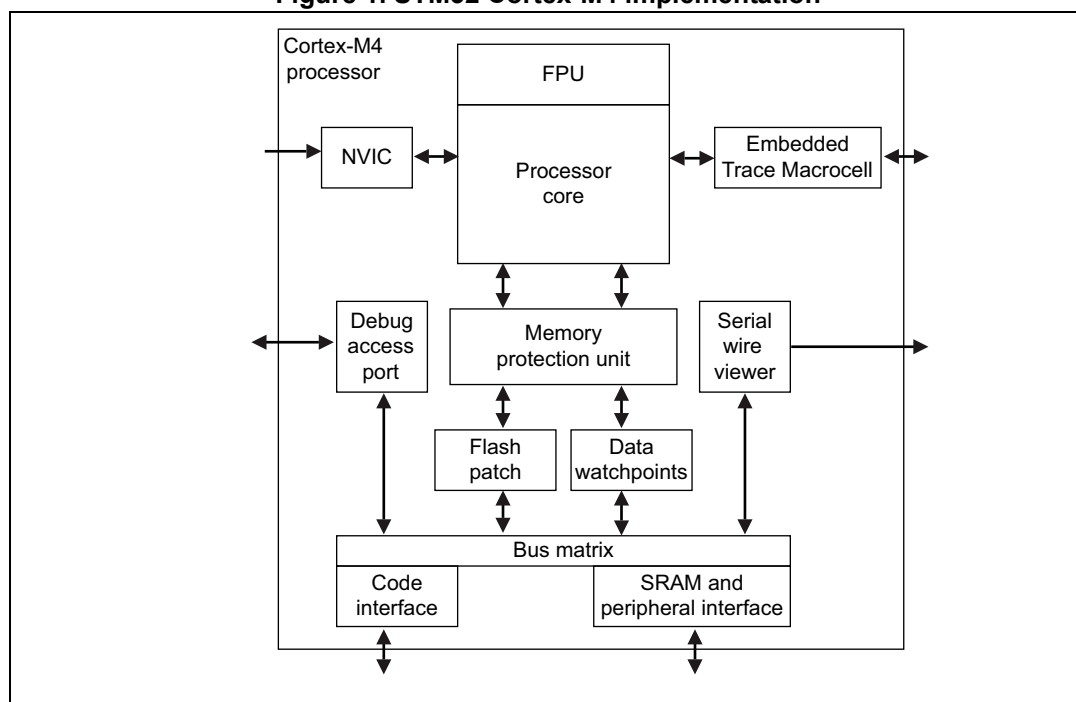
Figure 1. STM32 Cortex-M4 implementation

Cortex-M4 processor

FPU

NVIC

Processor core

Embedded Trace Macrocell

Debug access port

Memory protection unit

Serial wire viewer

Flash patch

Data watchpoints

Bus matrix

Code interface

SRAM and peripheral interface